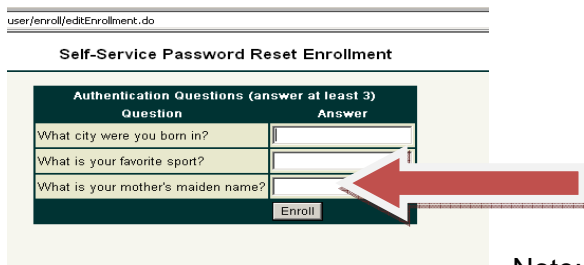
user/enroll/editEnrollment.do

Self-Service Password Reset Enrollment

Authentication Questions (answer at least 3)

| Question | Answer |
|---|---|
| What city were you born in? | |
| What is your favorite sport? | |
| What is your mother's maiden name? | |

Enroll

Note